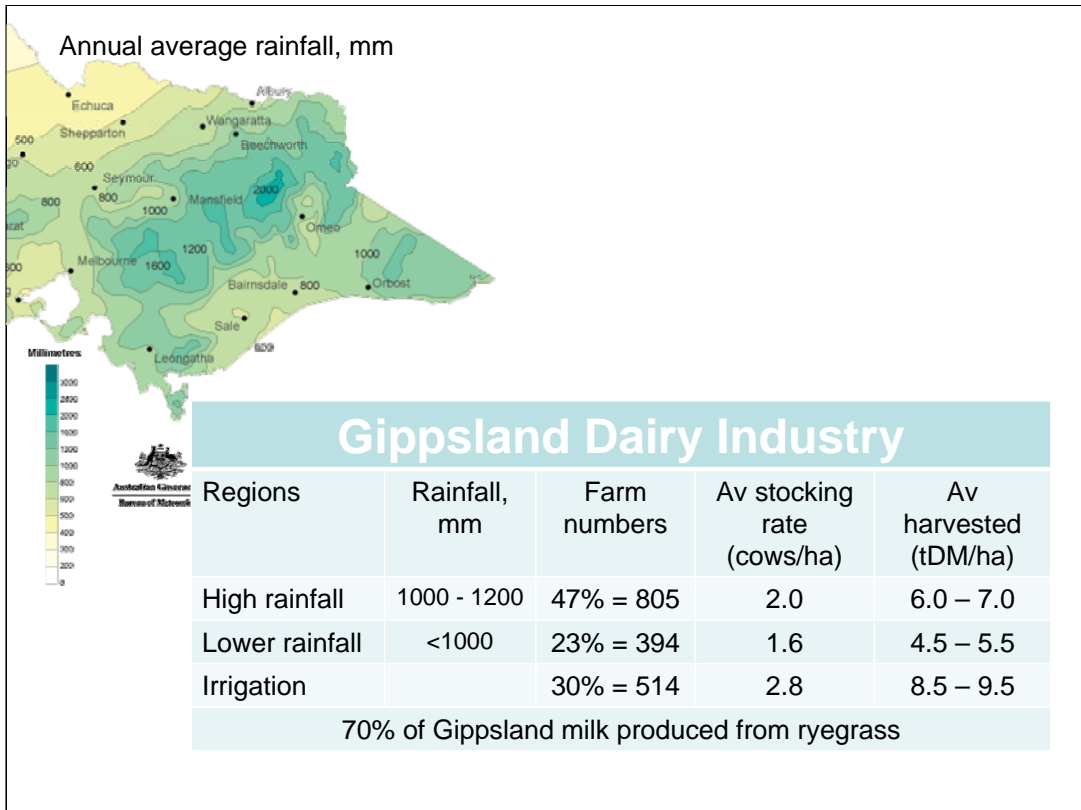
Annual average rainfall, mm

Albury
Echuca
Wangaratta
500
Shepparton
Beechworth
600
Seymour
800
800
2000
1000
Mansfield
Omeo
1200
1000
Melbourne
1600
Bairnsdale
800
Orbost
Sale
600
Leongatha

Millimetres
3200
2400
2000
1600
1200
1000
800
600
500
400
300
200
0

Australian Government
Bureau of Meteorology

Gippsland Dairy Industry

| Regions | Rainfall, mm | Farm numbers | Av stocking rate (cows/ha) | Av harvested (tDM/ha) |
|---|---|---|---|---|
| High rainfall | 1000 - 1200 | 47% = 805 | 2.0 | 6.0 – 7.0 |
| Lower rainfall | <1000 | 23% = 394 | 1.6 | 4.5 – 5.5 |
| Irrigation | | 30% = 514 | 2.8 | 8.5 – 9.5 |
| 70% of Gippsland milk produced from ryegrass | | | | |